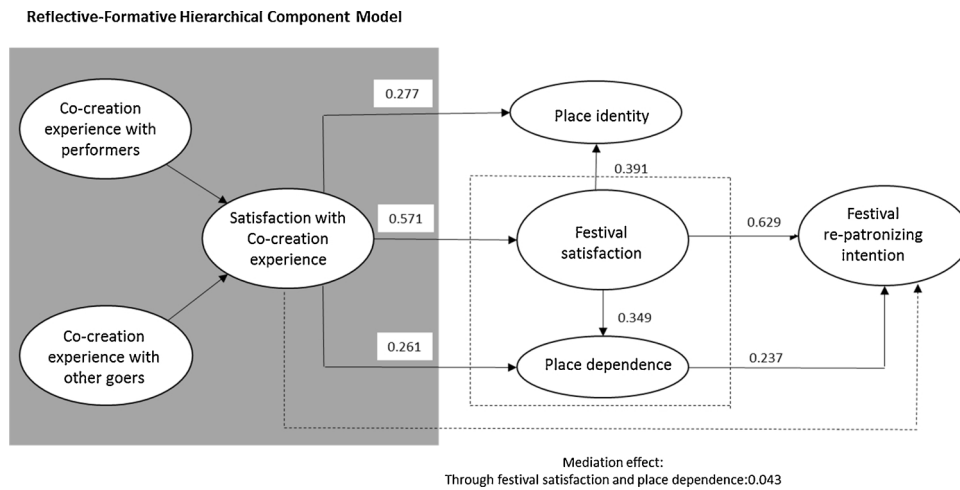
Reflective-Formative Hierarchical Component Model

Co-creation experience with performers

Co-creation experience with other goers

Satisfaction with Co-creation experience

0.277

0.571

0.261

Place identity

0.391

Festival satisfaction

0.349

Place dependence

0.629

0.237

Festival re-patronizing intention

Mediation effect:
Through festival satisfaction and place dependence:0.043